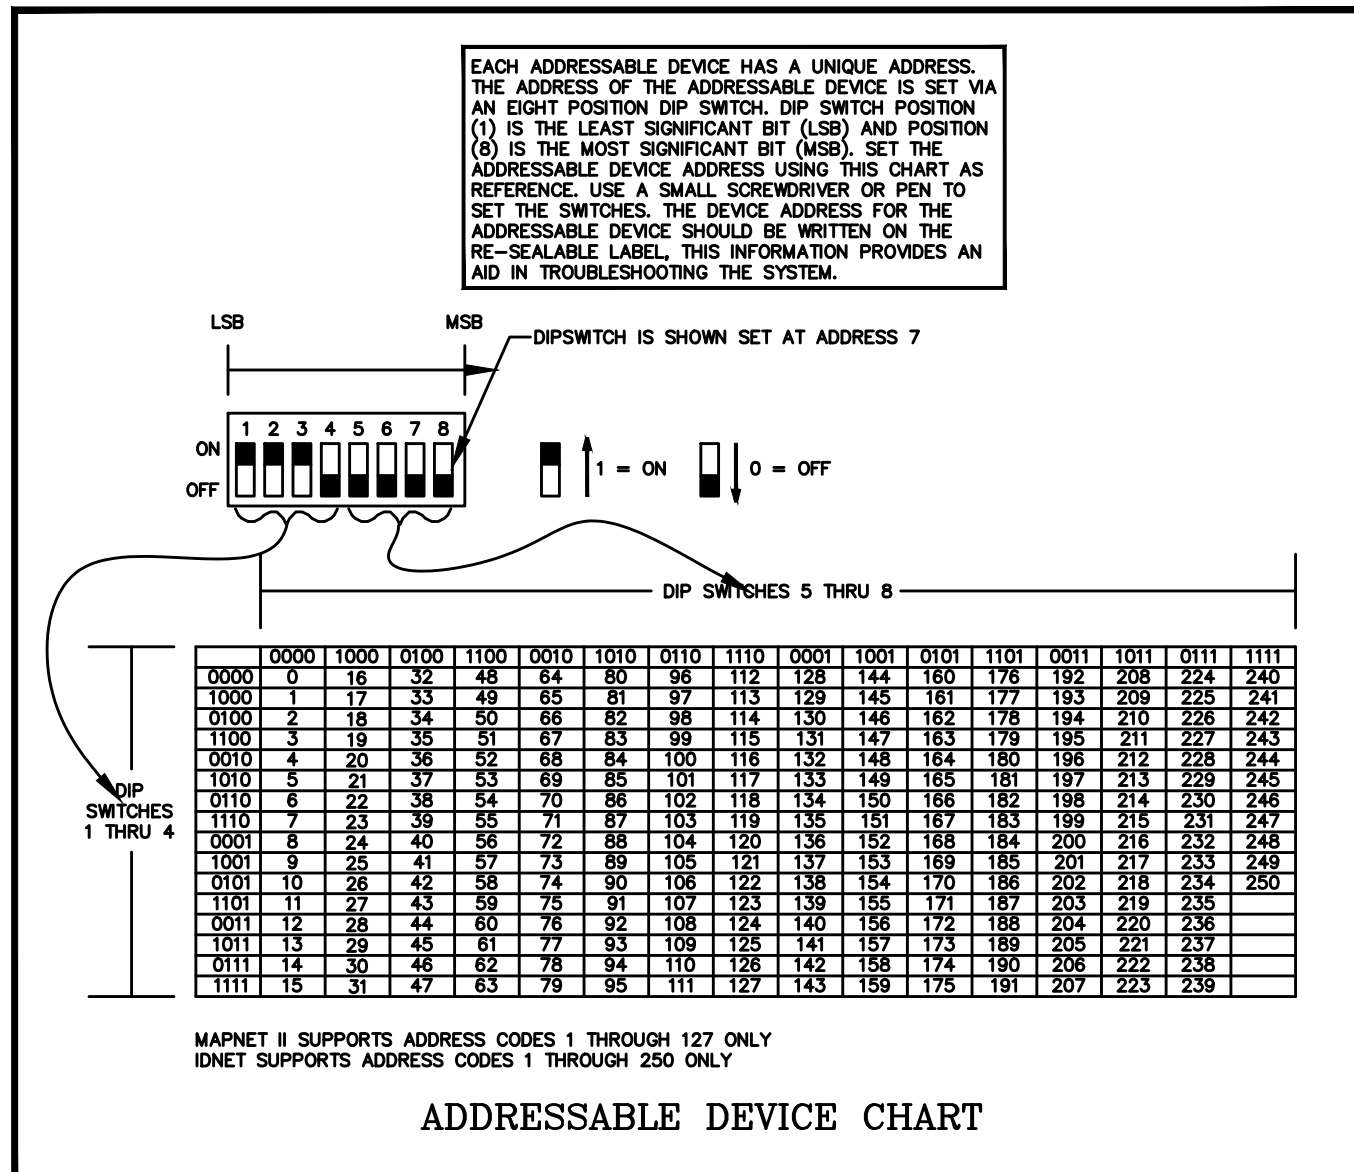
EACH ADDRESSABLE DEVICE HAS A UNIQUE ADDRESS. THE ADDRESS OF THE ADDRESSABLE DEVICE IS SET VIA AN EIGHT POSITION DIP SWITCH. DIP SWITCH POSITION (1) IS THE LEAST SIGNIFICANT BIT (LSB) AND POSITION (8) IS THE MOST SIGNIFICANT BIT (MSB). SET THE ADDRESSABLE DEVICE ADDRESS USING THIS CHART AS REFERENCE. USE A SMALL SCREWDRIVER OR PEN TO SET THE SWITCHES. THE DEVICE ADDRESS FOR THE ADDRESSABLE DEVICE SHOULD BE WRITTEN ON THE RE-SEALABLE LABEL, THIS INFORMATION PROVIDES AN AID IN TROUBLESHOOTING THE SYSTEM.

LSB

MSB

DIPSWITCH IS SHOWN SET AT ADDRESS 7

1 2 3 4 5 6 7 8

ON

OFF

1 = ON

0 = OFF

DIP SWITCHES 5 THRU 8

DIP SWITCHES 1 THRU 4

| | 0000 | 1000 | 0100 | 1100 | 0010 | 1010 | 0110 | 1110 | 0001 | 1001 | 0101 | 1101 | 0011 | 1011 | 0111 | 1111 |
|---|---|---|---|---|---|---|---|---|---|---|---|---|---|---|---|---|
| 0000 | 0 | 16 | 32 | 48 | 64 | 80 | 96 | 112 | 128 | 144 | 160 | 176 | 192 | 208 | 224 | 240 |
| 1000 | 1 | 17 | 33 | 49 | 65 | 81 | 97 | 113 | 129 | 145 | 161 | 177 | 193 | 209 | 225 | 241 |
| 0100 | 2 | 18 | 34 | 50 | 66 | 82 | 98 | 114 | 130 | 146 | 162 | 178 | 194 | 210 | 226 | 242 |
| 1100 | 3 | 19 | 35 | 51 | 67 | 83 | 99 | 115 | 131 | 147 | 163 | 179 | 195 | 211 | 227 | 243 |
| 0010 | 4 | 20 | 36 | 52 | 68 | 84 | 100 | 116 | 132 | 148 | 164 | 180 | 196 | 212 | 228 | 244 |
| 1010 | 5 | 21 | 37 | 53 | 69 | 85 | 101 | 117 | 133 | 149 | 165 | 181 | 197 | 213 | 229 | 245 |
| 0110 | 6 | 22 | 38 | 54 | 70 | 86 | 102 | 118 | 134 | 150 | 166 | 182 | 198 | 214 | 230 | 246 |
| 1110 | 7 | 23 | 39 | 55 | 71 | 87 | 103 | 119 | 135 | 151 | 167 | 183 | 199 | 215 | 231 | 247 |
| 0001 | 8 | 24 | 40 | 56 | 72 | 88 | 104 | 120 | 136 | 152 | 168 | 184 | 200 | 216 | 232 | 248 |
| 1001 | 9 | 25 | 41 | 57 | 73 | 89 | 105 | 121 | 137 | 153 | 169 | 185 | 201 | 217 | 233 | 249 |
| 0101 | 10 | 26 | 42 | 58 | 74 | 90 | 106 | 122 | 138 | 154 | 170 | 186 | 202 | 218 | 234 | 250 |
| 1101 | 11 | 27 | 43 | 59 | 75 | 91 | 107 | 123 | 139 | 155 | 171 | 187 | 203 | 219 | 235 | |
| 0011 | 12 | 28 | 44 | 60 | 76 | 92 | 108 | 124 | 140 | 156 | 172 | 188 | 204 | 220 | 236 | |
| 1011 | 13 | 29 | 45 | 61 | 77 | 93 | 109 | 125 | 141 | 157 | 173 | 189 | 205 | 221 | 237 | |
| 0111 | 14 | 30 | 46 | 62 | 78 | 94 | 110 | 126 | 142 | 158 | 174 | 190 | 206 | 222 | 238 | |
| 1111 | 15 | 31 | 47 | 63 | 79 | 95 | 111 | 127 | 143 | 159 | 175 | 191 | 207 | 223 | 239 | |

MAPNET II SUPPORTS ADDRESS CODES 1 THROUGH 127 ONLY
IDNET SUPPORTS ADDRESS CODES 1 THROUGH 250 ONLY

ADDRESSABLE DEVICE CHART